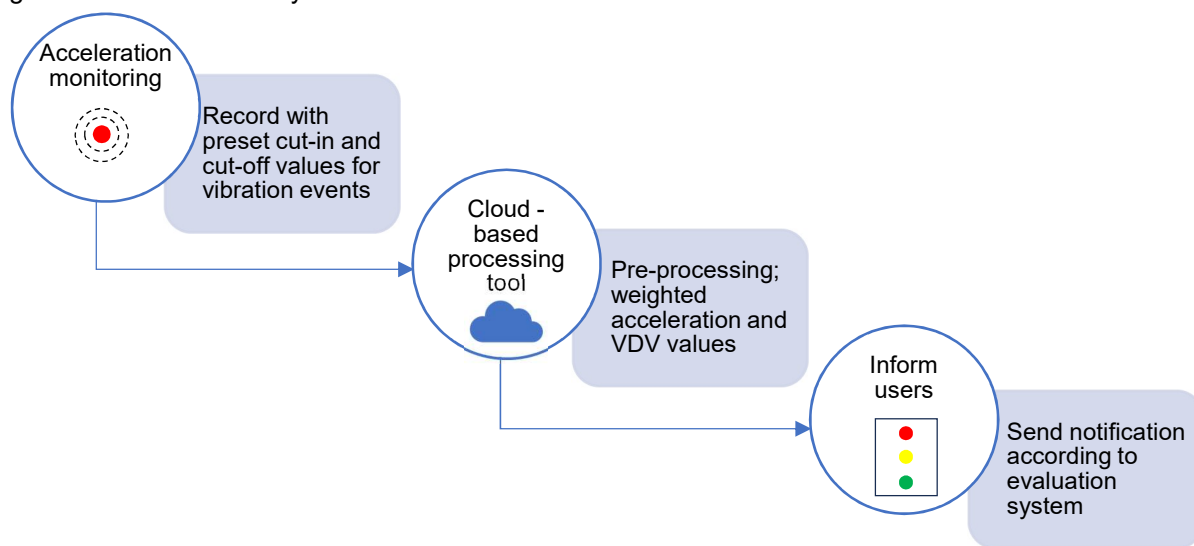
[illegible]

Acceleration monitoring

Record with preset cut-in and cut-off values for vibration events

Cloud - based processing tool

Pre-processing; weighted acceleration and VDV values

Inform users

Send notification according to evaluation system